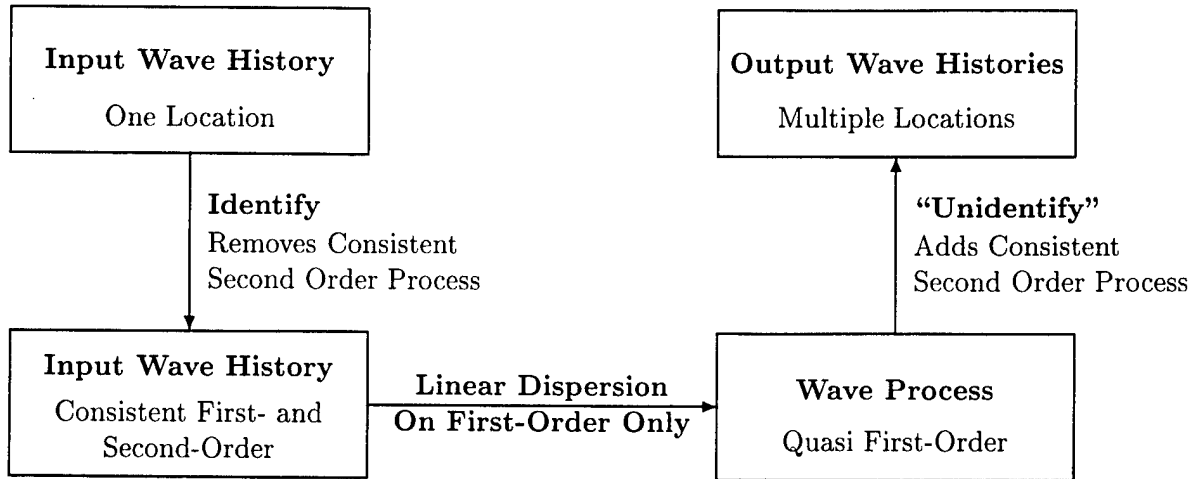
Input Wave History
One Location

Identify
Removes Consistent Second Order Process

Input Wave History
Consistent First- and Second-Order

Linear Dispersion
On First-Order Only

Wave Process
Quasi First-Order

"Unidentify"
Adds Consistent Second Order Process

Output Wave Histories
Multiple Locations